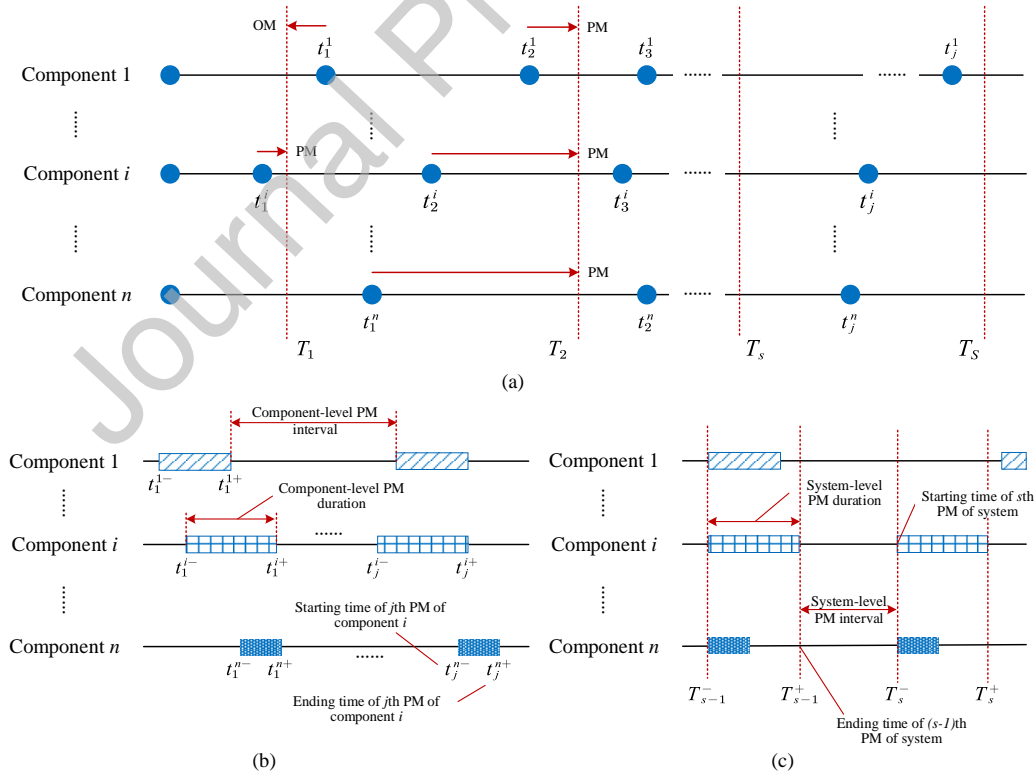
Journal Pre-proof

OM
PM
$t_1^1$
$t_2^1$
$t_3^1$
$t_j^1$
Component 1
......
......
PM
PM
Component $i$
$t_1^i$
$t_2^i$
$t_3^i$
$t_j^i$
......
PM
Component $n$
$t_1^n$
$t_2^n$
$t_j^n$
......
$T_1$
$T_2$
$T_s$
$T_S$
(a)

Component-level PM interval
Component 1
$t_1^{1-}$
$t_1^{1+}$
Component-level PM duration
Component $i$
......
$t_1^{i-}$
$t_1^{i+}$
$t_j^{i-}$
$t_j^{i+}$
Starting time of $j$th PM of component $i$
Component $n$
......
$t_1^{n-}$
$t_1^{n+}$
$t_j^{n-}$
$t_j^{n+}$
Ending time of $j$th PM of component $i$
(b)

Component 1
System-level PM duration
Starting time of $s$th PM of system
Component $i$
System-level PM interval
Component $n$
$T_{s-1}^-$
$T_{s-1}^+$
$T_s^-$
$T_s^+$
Ending time of (s-1)th PM of system
(c)